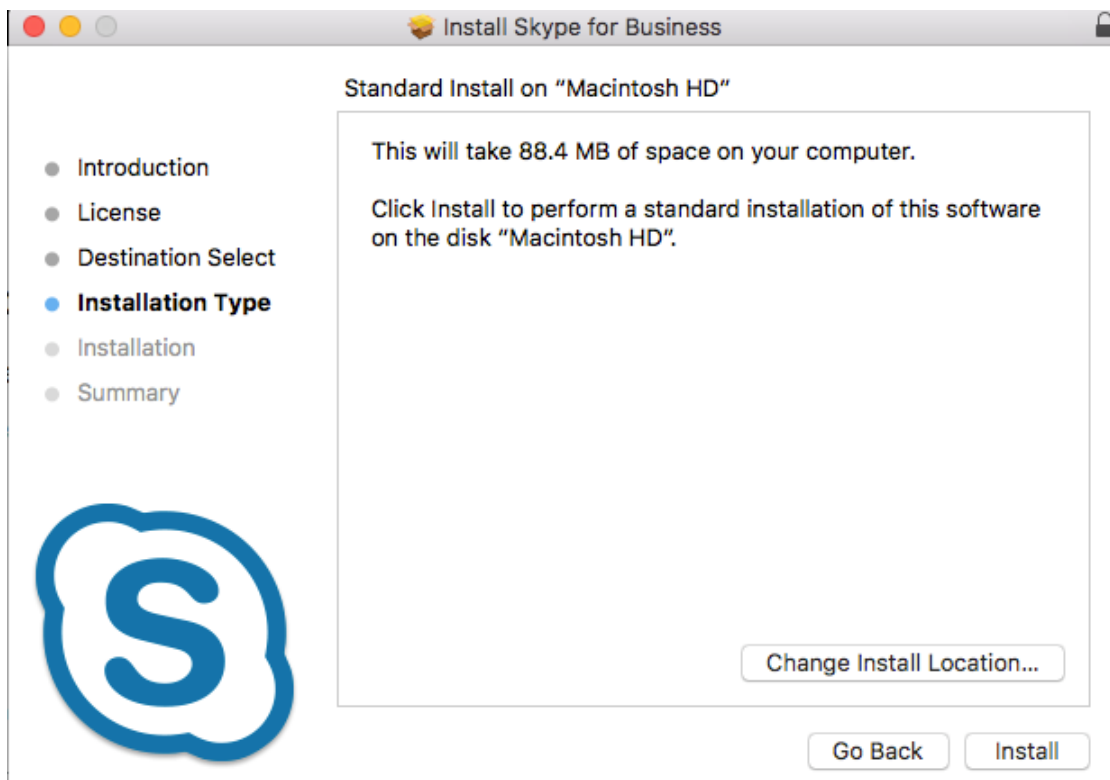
Install Skype for Business

Standard Install on “Macintosh HD”

Introduction
License
Destination Select
Installation Type
Installation
Summary

This will take 88.4 MB of space on your computer.

Click Install to perform a standard installation of this software on the disk “Macintosh HD”.

Change Install Location...

Go Back
Install